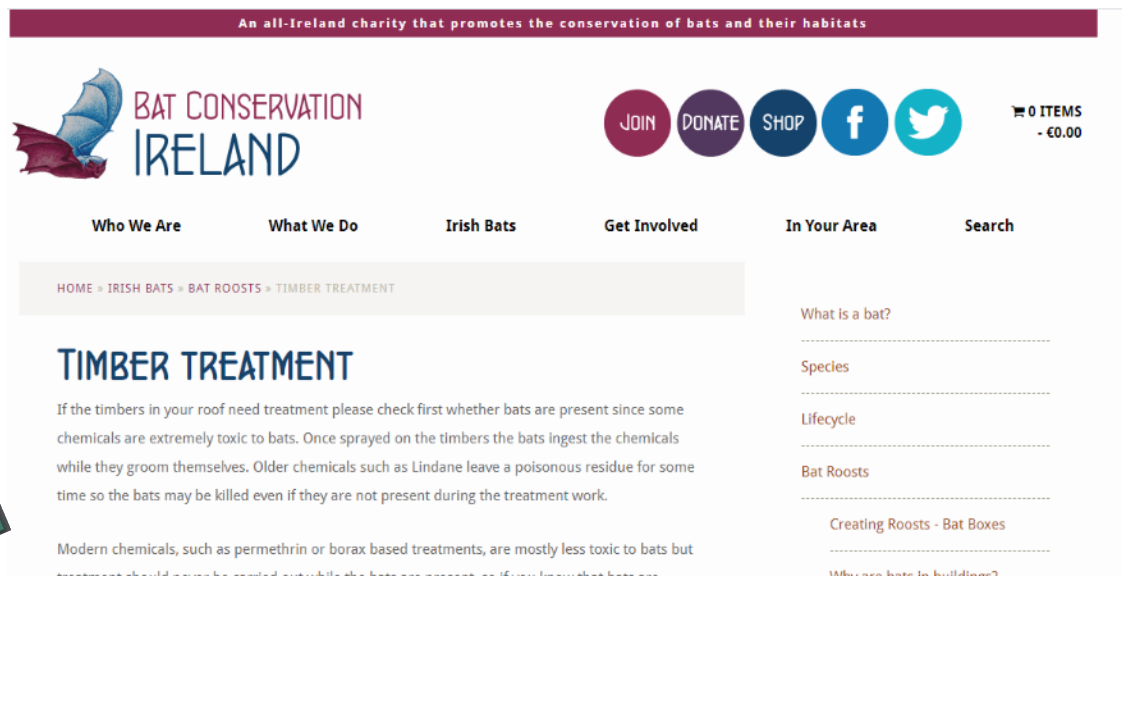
An all-Ireland charity that promotes the conservation of bats and their habitats

BAT CONSERVATION IRELAND

JOIN DONATE SHOP

0 ITEMS - €0.00

Who We Are What We Do Irish Bats Get Involved In Your Area Search

HOME » IRISH BATS » BAT ROOSTS » TIMBER TREATMENT

TIMBER TREATMENT

If the timbers in your roof need treatment please check first whether bats are present since some chemicals are extremely toxic to bats. Once sprayed on the timbers the bats ingest the chemicals while they groom themselves. Older chemicals such as Lindane leave a poisonous residue for some time so the bats may be killed even if they are not present during the treatment work.

Modern chemicals, such as permethrin or borax based treatments, are mostly less toxic to bats but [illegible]

What is a bat?

Species

Lifecycle

Bat Roosts

Creating Roosts - Bat Boxes

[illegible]